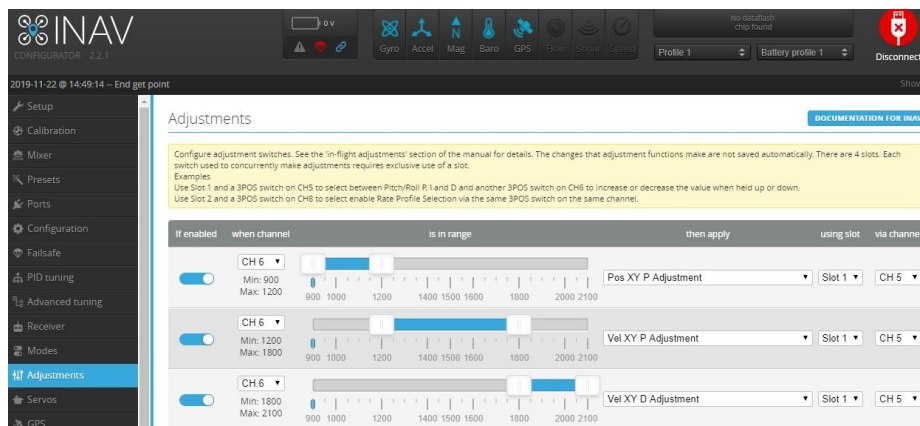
INAV
CONFIGURATOR 2.2.1

0 V

Gyro Accel Mag Baro GPS Flow Sonar Speed

No dataflash chip found

Profile 1
Battery profile 1

Disconnect

2019-11-22 @ 14:49:14 -- End get point

Show

Setup
Calibration
Mixer
Presets
Ports
Configuration
Failsafe
PID tuning
Advanced tuning
Receiver
Modes
Adjustments
Servos
GPS

Adjustments

DOCUMENTATION FOR INAV

Configure adjustment switches. See the 'in-flight adjustments' section of the manual for details. The changes that adjustment functions make are not saved automatically. There are 4 slots. Each switch used to concurrently make adjustments requires exclusive use of a slot.
Examples
Use Slot 1 and a 3POS switch on CH5 to select between Pitch/Roll P, I and D and another 3POS switch on CH6 to increase or decrease the value when held up or down.
Use Slot 2 and a 3POS switch on CH8 to select enable Rate Profile Selection via the same 3POS switch on the same channel.

| If enabled | when channel | is in range | then apply | using slot | via channe |
|---|---|---|---|---|---|
| | CH 6 Min: 900 Max: 1200 | 900 1000 1200 1400 1500 1600 1800 2000 2100 | Pos XY P Adjustment | Slot 1 | CH 5 |
| | CH 6 Min: 1200 Max: 1800 | 900 1000 1200 1400 1500 1600 1800 2000 2100 | Vel XY P Adjustment | Slot 1 | CH 5 |
| | CH 6 Min: 1800 Max: 2100 | 900 1000 1200 1400 1500 1600 1800 2000 2100 | Vel XY D Adjustment | Slot 1 | CH 5 |